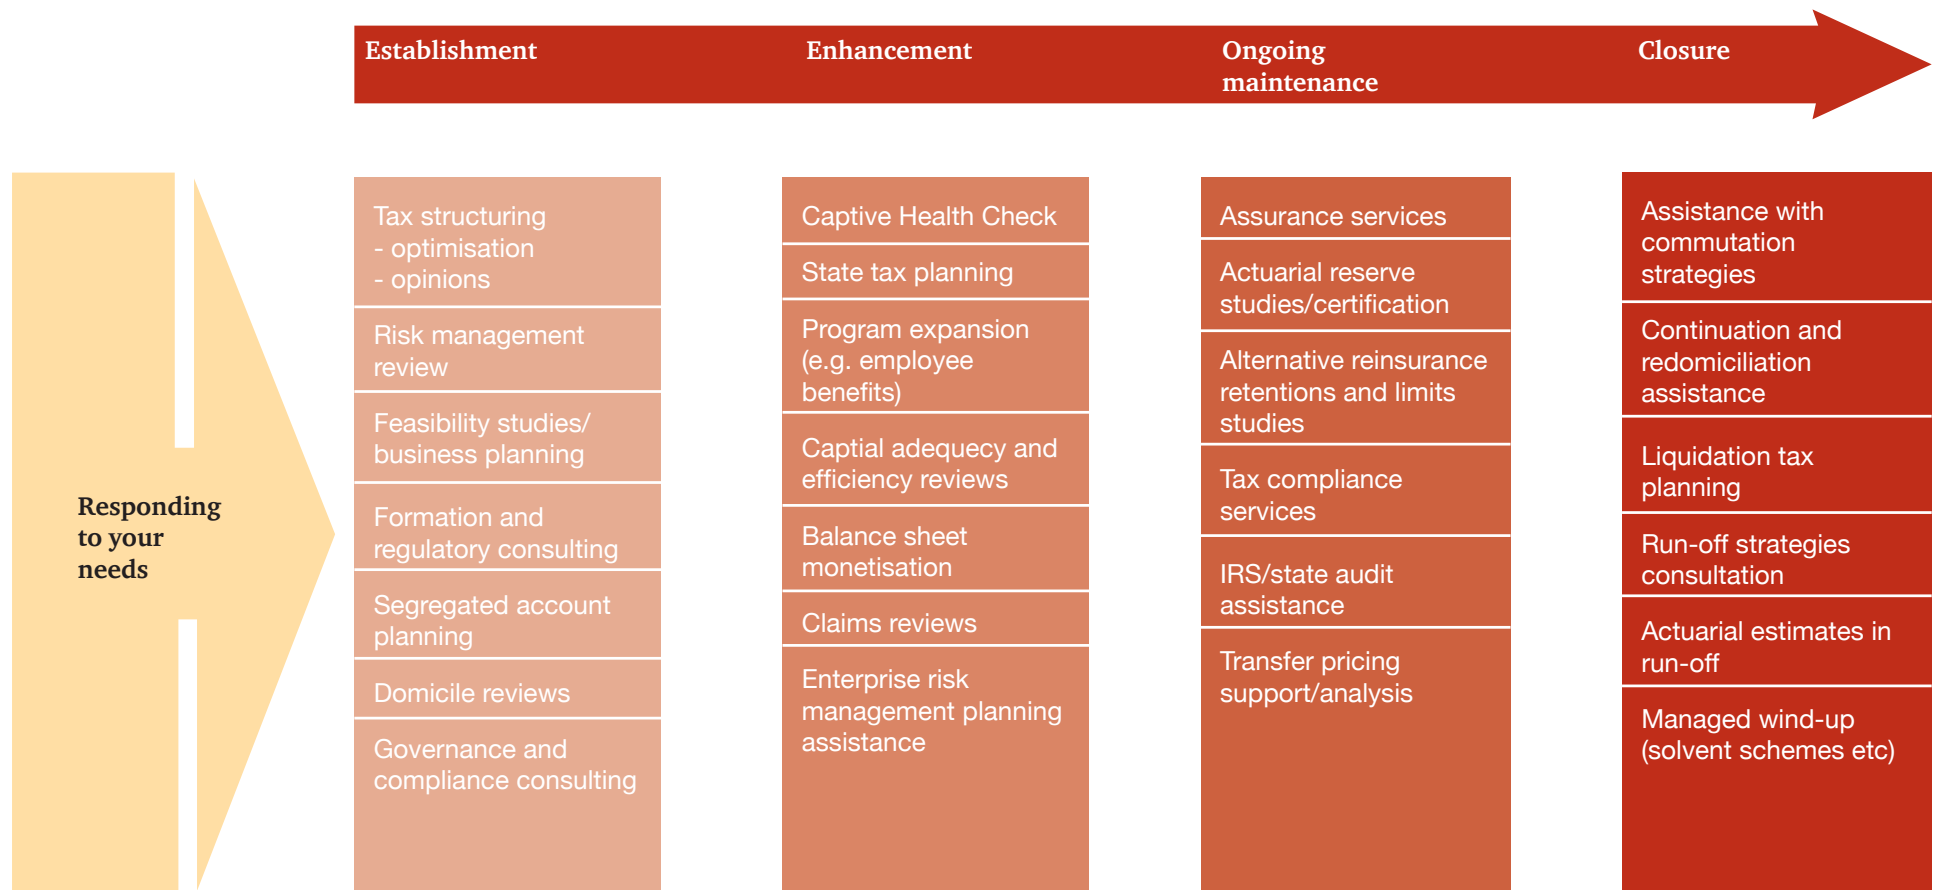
Establishment

Enhancement

Ongoing maintenance

Closure

Responding to your needs

Tax structuring
- optimisation
- opinions

Risk management review

Feasibility studies/ business planning

Formation and regulatory consulting

Segregated account planning

Domicile reviews

Governance and compliance consulting

Captive Health Check

State tax planning

Program expansion (e.g. employee benefits)

Captial adequecy and efficiency reviews

Balance sheet monetisation

Claims reviews

Enterprise risk management planning assistance

Assurance services

Actuarial reserve studies/certification

Alternative reinsurance retentions and limits studies

Tax compliance services

IRS/state audit assistance

Transfer pricing support/analysis

Assistance with commutation strategies

Continuation and redomiciliation assistance

Liquidation tax planning

Run-off strategies consultation

Actuarial estimates in run-off

Managed wind-up (solvent schemes etc)